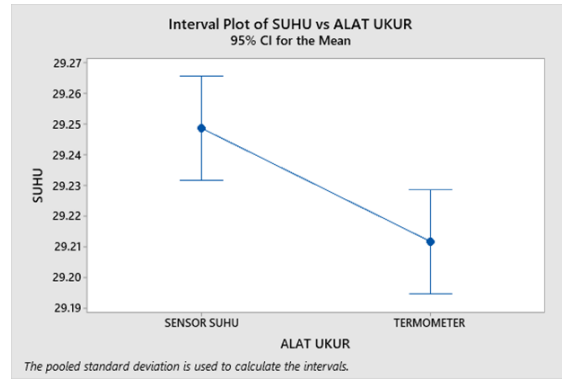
Interval Plot of SUHU vs ALAT UKUR
95% CI for the Mean

SUHU

29.27
29.26
29.25
29.24
29.23
29.22
29.21
29.20
29.19

SENSOR SUHU
TERMOMETER

ALAT UKUR

The pooled standard deviation is used to calculate the intervals.